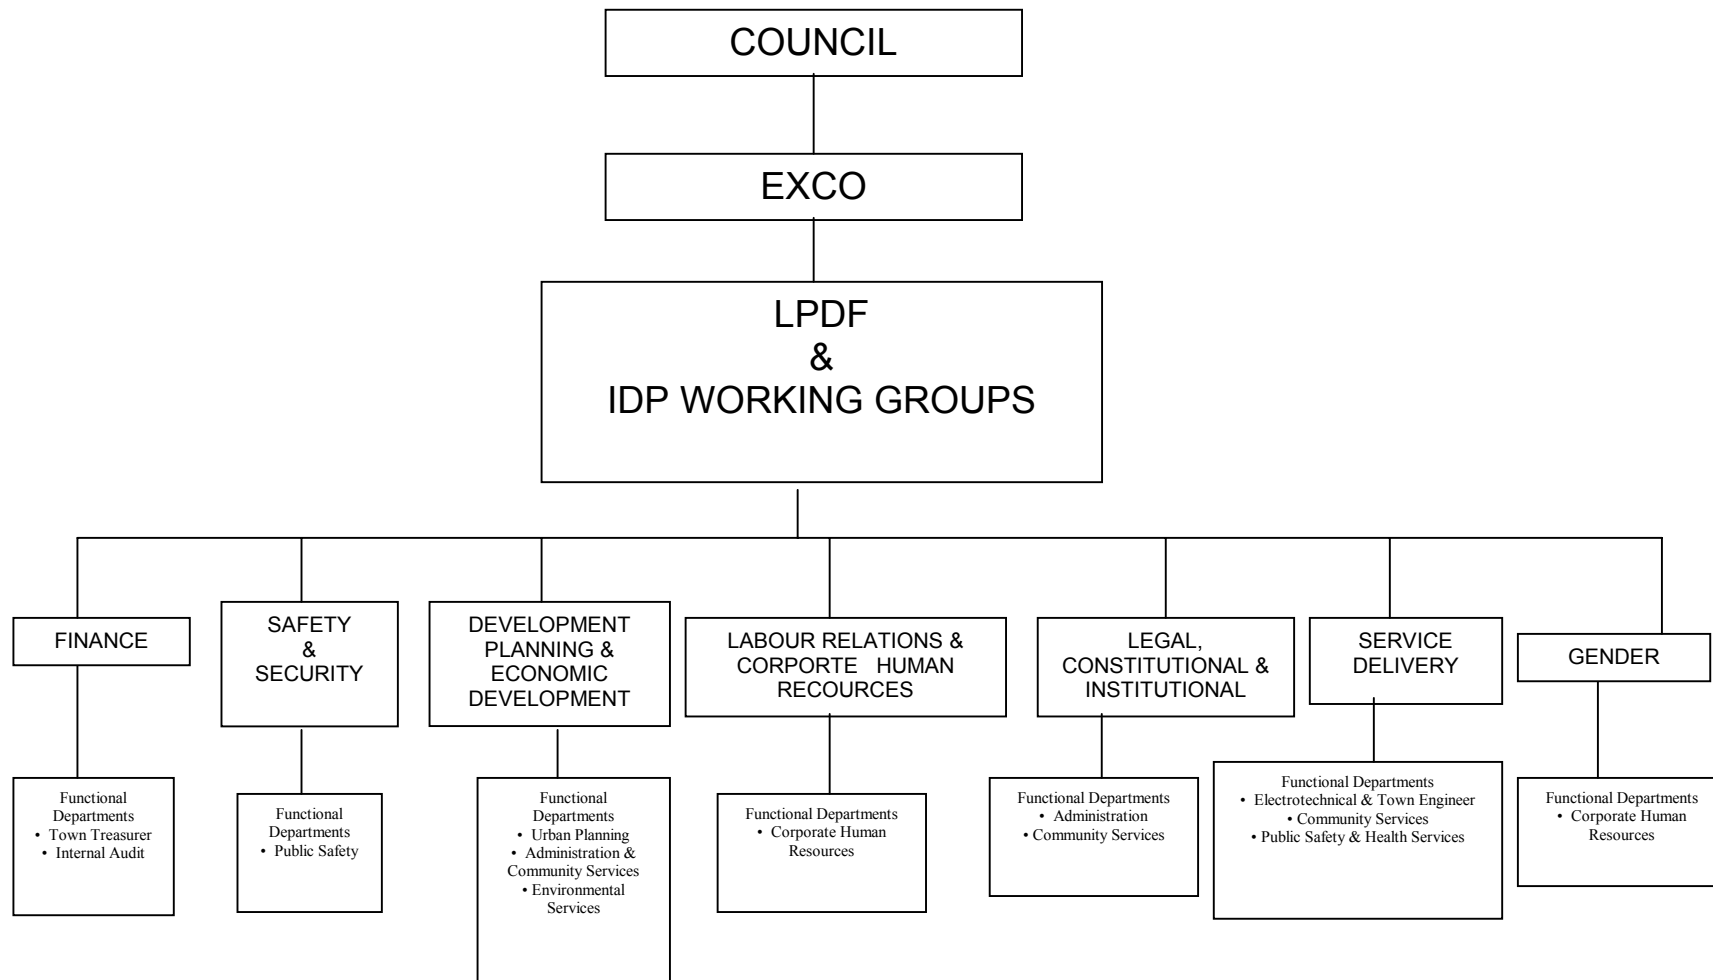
COUNCIL

EXCO

LPDF
&
IDP WORKING GROUPS

FINANCE

Functional Departments
• Town Treasurer
• Internal Audit

SAFETY & SECURITY

Functional Departments
• Public Safety

DEVELOPMENT PLANNING & ECONOMIC DEVELOPMENT

Functional Departments
• Urban Planning
• Administration & Community Services
• Environmental Services

LABOUR RELATIONS & CORPORTE HUMAN RECOURSES

Functional Departments
• Corporate Human Resources

LEGAL, CONSTITUTIONAL & INSTITUTIONAL

Functional Departments
• Administration
• Community Services

SERVICE DELIVERY

Functional Departments
• Electrotechnical & Town Engineer
• Community Services
• Public Safety & Health Services

GENDER

Functional Departments
• Corporate Human Resources